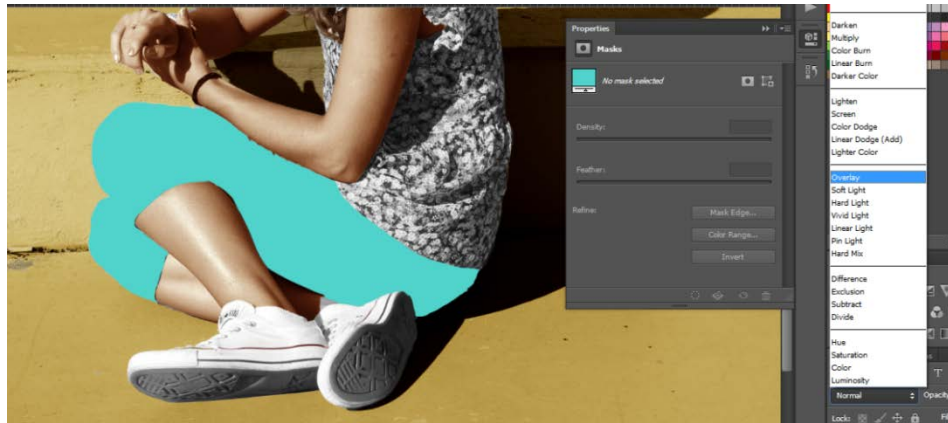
Properties

Masks

No mask selected

Density:

Feather:

Refine:

Mask Edge...

Color Range...

Invert

Darken
Multiply
Color Burn
Linear Burn
Darker Color

Lighten
Screen
Color Dodge
Linear Dodge (Add)
Lighter Color

Overlay
Soft Light
Hard Light
Vivid Light
Linear Light
Pin Light
Hard Mix

Difference
Exclusion
Subtract
Divide

Hue
Saturation
Color
Luminosity

Normal

Opacity

Lock: